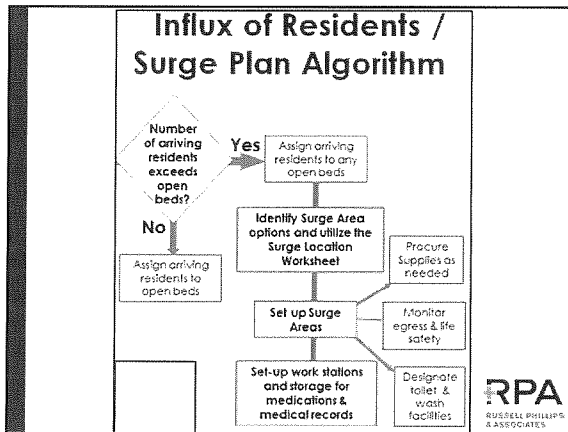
Influx of Residents / Surge Plan Algorithm

Number of arriving residents exceeds open beds?

Yes

Assign arriving residents to any open beds

No

Assign arriving residents to open beds

Identify Surge Area options and utilize the Surge Location Worksheet

Set up Surge Areas

Procure Supplies as needed

Monitor egress & life safety

Designate toilet & wash facilities

Set-up work stations and storage for medications & medical records

RPA
RUSSELL PHILLIPS & ASSOCIATES